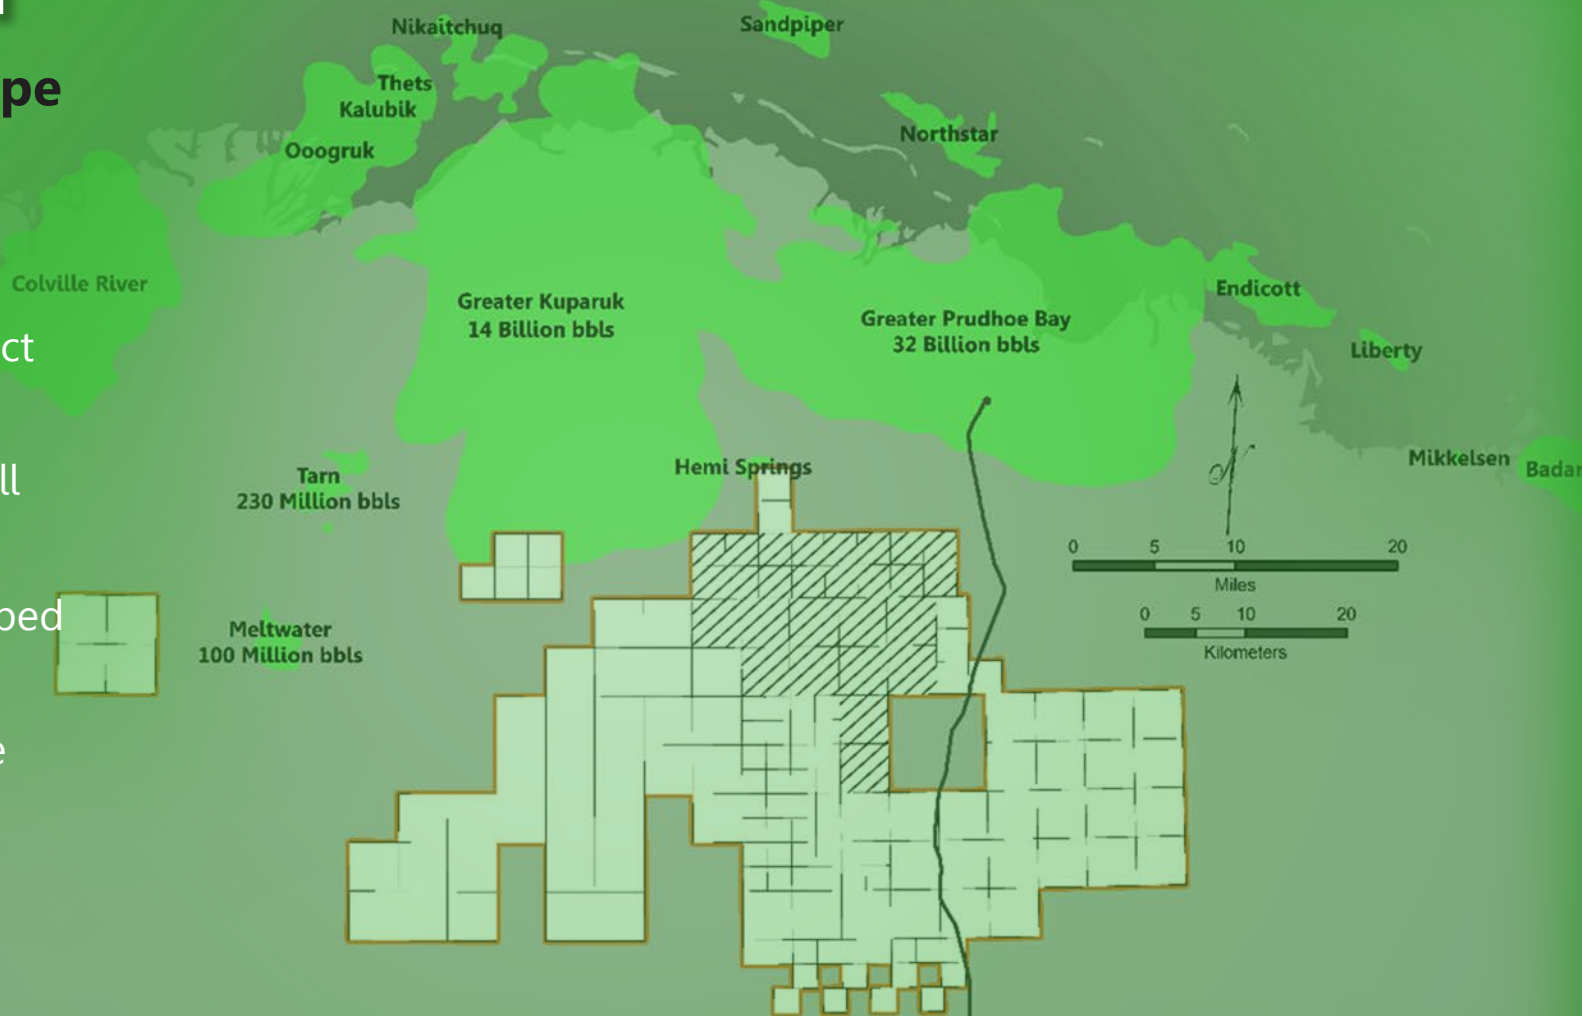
pe

ct

ll

ped

e

Nikaitchuq

Sandpiper

Thets

Kalubik

Oogruk

Northstar

Colville River

Greater Kuparuk
14 Billion bbls

Greater Prudhoe Bay
32 Billion bbls

Endicott

Liberty

Tarn
230 Million bbls

Hemi Springs

Mikkelsen

Badar

Meltwater
100 Million bbls

0 5 10 20
Miles

0 5 10 20
Kilometers